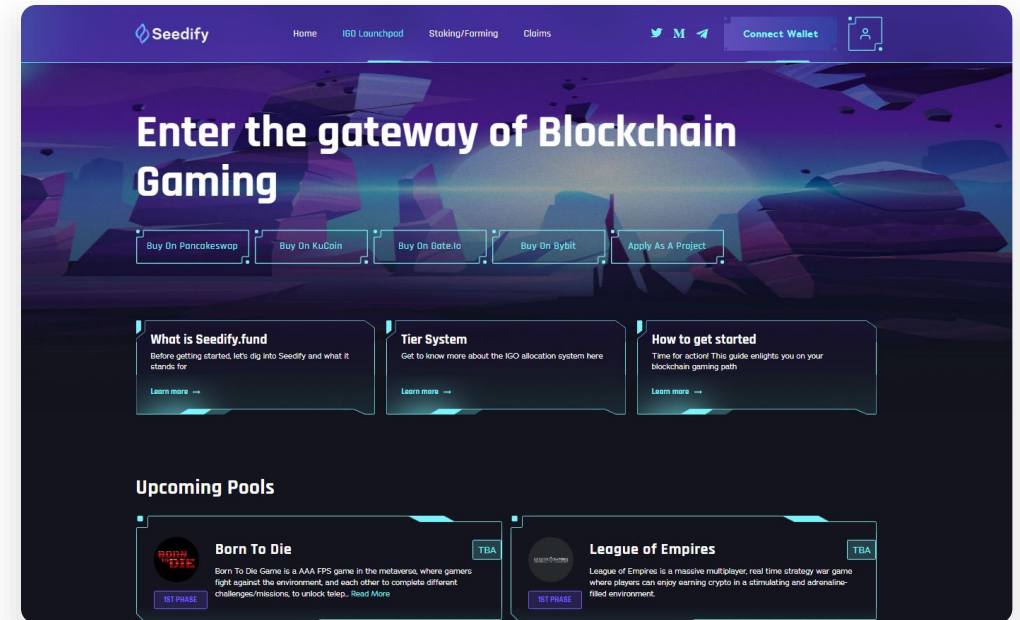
Seedify

Home IGO Launchpad Staking/Farming Claims

Connect Wallet

Enter the gateway of Blockchain Gaming

Buy On Pancakeswap Buy On KuCoin Buy On Gate.io Buy On Bybit Apply As A Project

What is Seedify.fund
Before getting started, let's dig into Seedify and what it stands for
Learn more →

Tier System
Get to know more about the IGO allocation system here
Learn more →

How to get started
Time for action! This guide enlights you on your blockchain gaming path
Learn more →

Upcoming Pools

BORN TO DIE

Born To Die
TBA
Born To Die Game is a AAA FPS game in the metaverse, where gamers fight against the environment, and each other to complete different challenges/missions, to unlock telep... Read More
1ST PHASE

League of Empires
TBA
League of Empires is a massive multiplayer, real time strategy war game where players can enjoy earning crypto in a stimulating and adrenaline-filled environment.
1ST PHASE